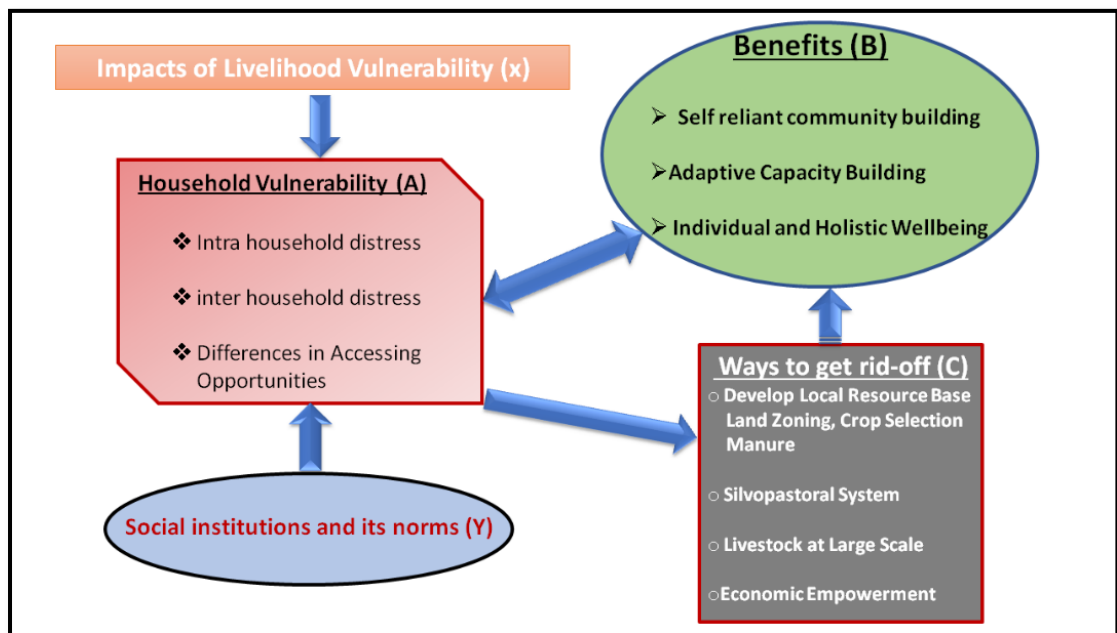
Impacts of Livelihood Vulnerability (x)

Household Vulnerability (A)

❖ Intra household distress

❖ inter household distress

❖ Differences in Accessing Opportunities

Social institutions and its norms (Y)

Benefits (B)

➢ Self reliant community building

➢ Adaptive Capacity Building

➢ Individual and Holistic Wellbeing

Ways to get rid-off (C)

○ Develop Local Resource Base Land Zoning, Crop Selection Manure

○ Silvopastoral System

○ Livestock at Large Scale

○ Economic Empowerment